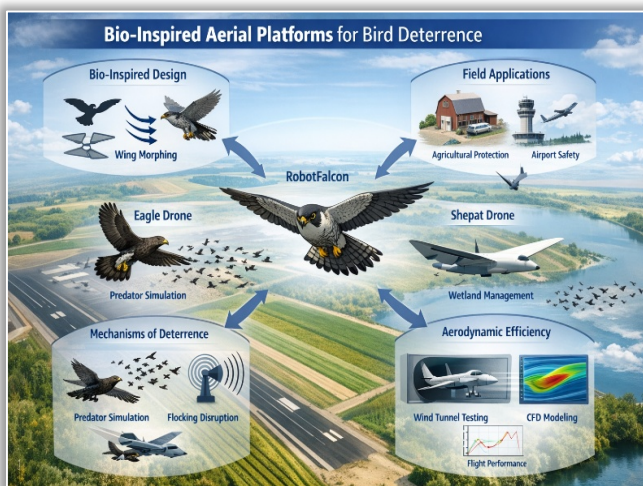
Bio-Inspired Aerial Platforms for Bird Deterrence

Bio-Inspired Design

Wing Morphing

Field Applications

Agricultural Protection

Airport Safety

RobotFalcon

Eagle Drone

Predator Simulation

Shepat Drone

Wetland Management

Mechanisms of Deterrence

Predator Simulation

Flocking Disruption

Aerodynamic Efficiency

Wind Tunnel Testing

CFD Modeling

Flight Performance